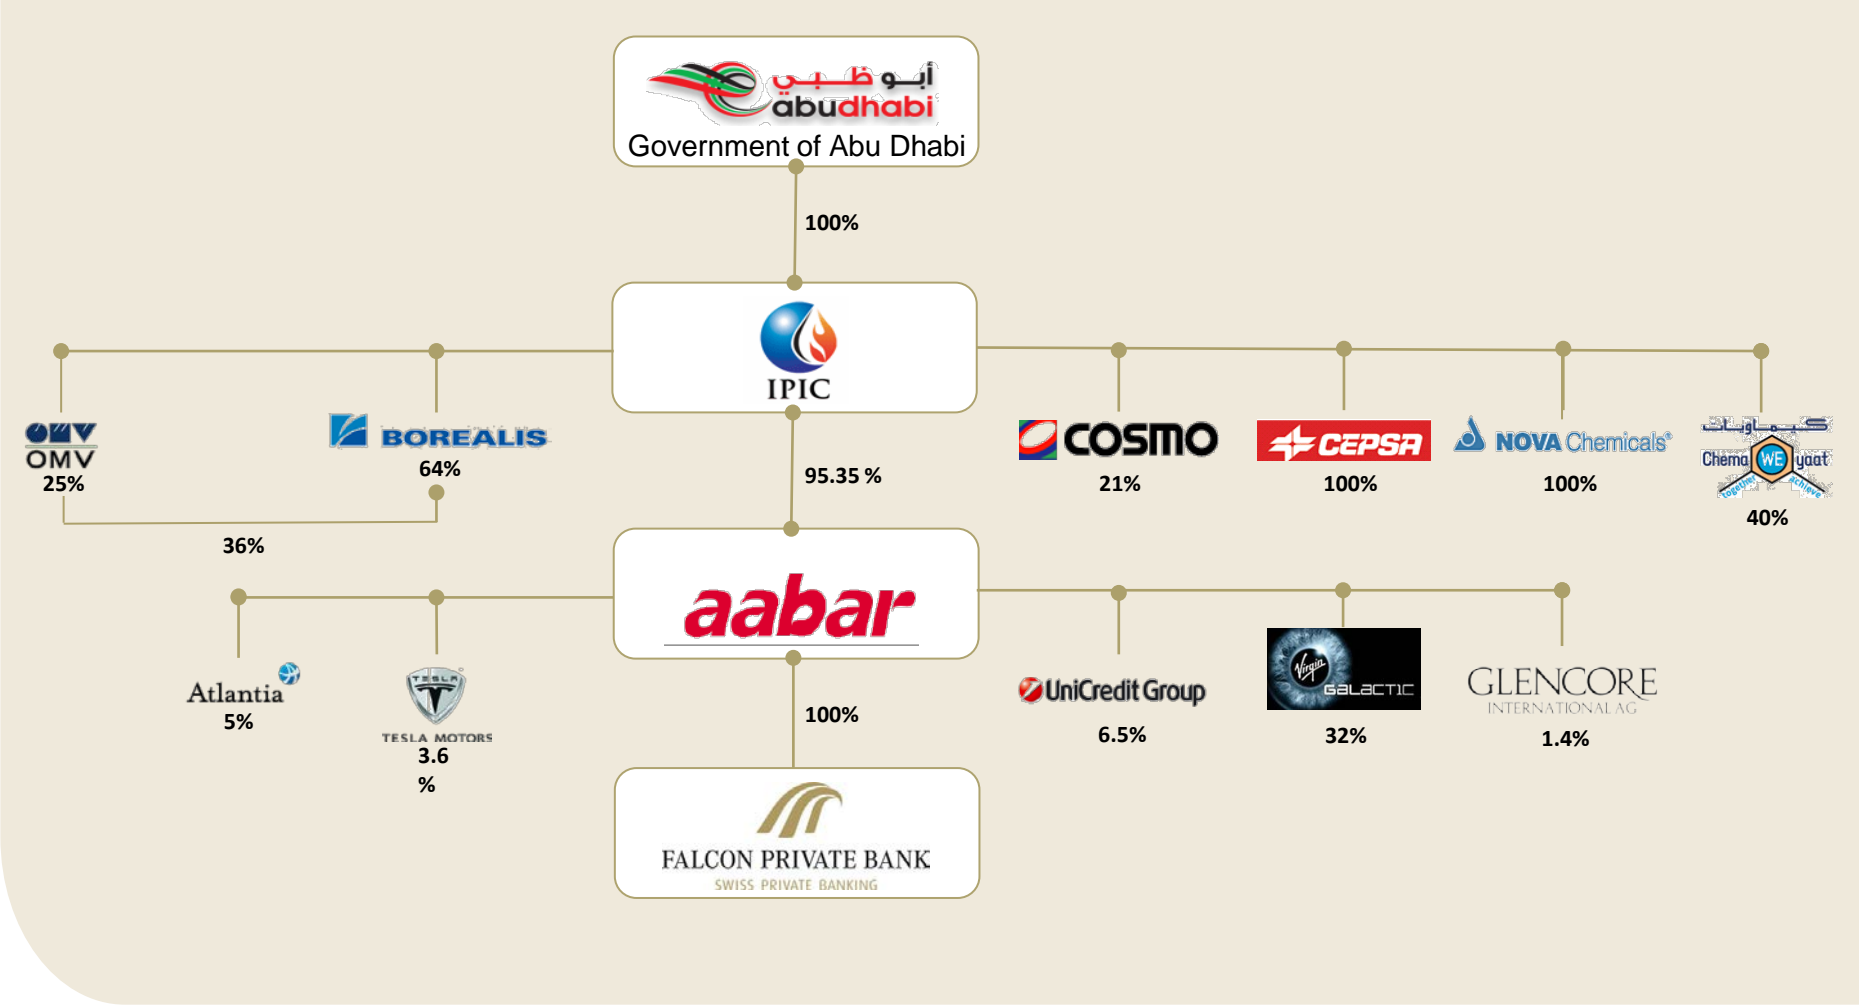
أبو ظبي
abudhabi
Government of Abu Dhabi

100%

IPIC

OMV
25%

BOREALIS
64%

36%

cosmo
21%

CEPSA
100%

NOVA Chemicals®
100%

كيماويات
Chema WE yaat
together achieve
40%

95.35 %

aabar

Atlantia
5%

TESLA
TESLA MOTORS
3.6
%

UniCredit Group
6.5%

Virgin GALACTIC
32%

GLENCORE
INTERNATIONAL AG
1.4%

100%

FALCON PRIVATE BANK
SWISS PRIVATE BANKING